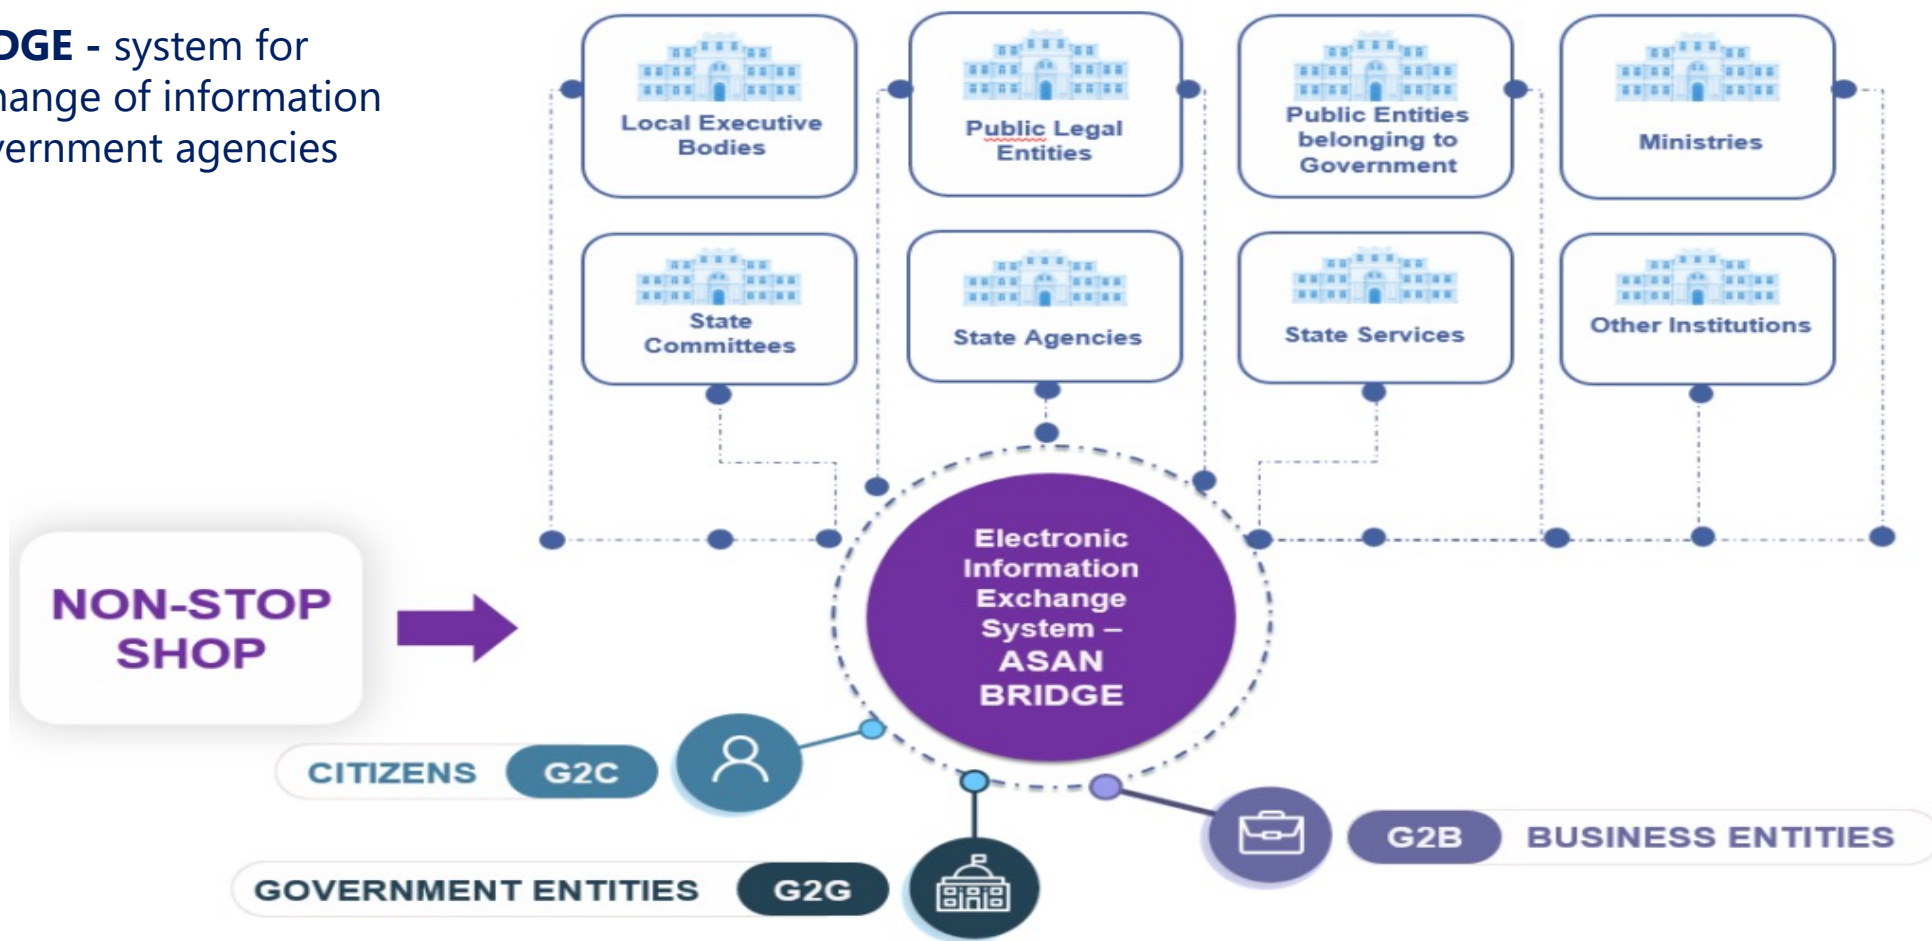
DGE - system for
ange of information
ernment agencies

Local Executive Bodies

Public Legal Entities

Public Entities belonging to Government

Ministries

State Committees

State Agencies

State Services

Other Institutions

NON-STOP SHOP

Electronic Information Exchange System – ASAN BRIDGE

CITIZENS G2C

GOVERNMENT ENTITIES G2G

G2B BUSINESS ENTITIES